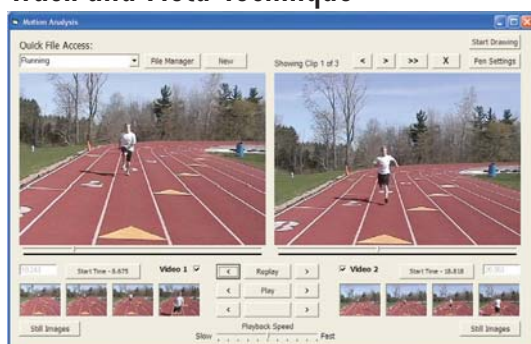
Track and Field Technique

Motion Analysis

Quick File Access:

Running

File Manager

New

Showing Clip 1 of 3

<

>

>>

X

Start Drawing

Pen Settings

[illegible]

Start Time - 8.675

Video 1

<

Replay

>

Video 2

Start Time - 18.818

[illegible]

<

Play

>

<

>

Still Images

Playback Speed

Slow

Fast

Still Images